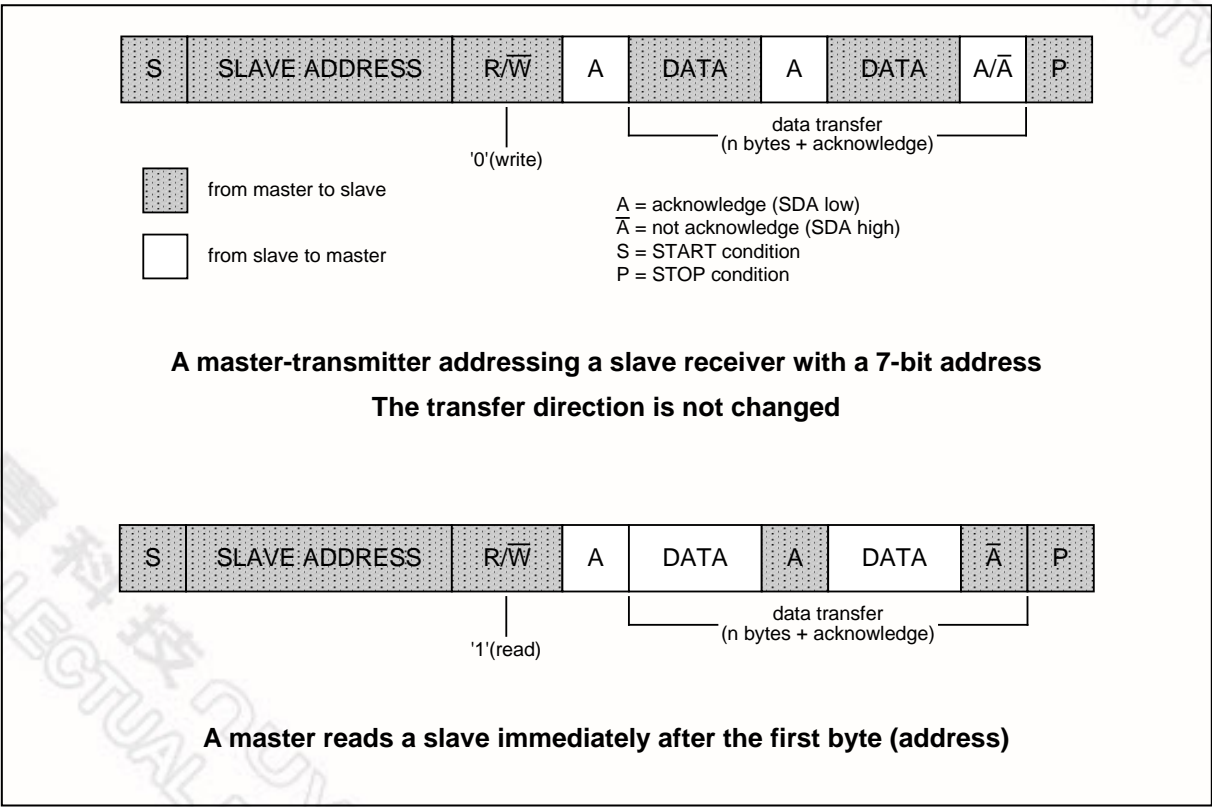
| S | SLAVE ADDRESS | $R/\overline{W}$ | A | DATA | A | DATA | $A/\overline{A}$ | P |
|---|---|---|---|---|---|---|---|---|

'0'(write)

data transfer (n bytes + acknowledge)

from master to slave

from slave to master

A = acknowledge (SDA low)
$\overline{A}$ = not acknowledge (SDA high)
S = START condition
P = STOP condition

**A master-transmitter addressing a slave receiver with a 7-bit address**

**The transfer direction is not changed**

| S | SLAVE ADDRESS | $R/\overline{W}$ | A | DATA | A | DATA | $\overline{A}$ | P |
|---|---|---|---|---|---|---|---|---|

'1'(read)

data transfer (n bytes + acknowledge)

**A master reads a slave immediately after the first byte (address)**